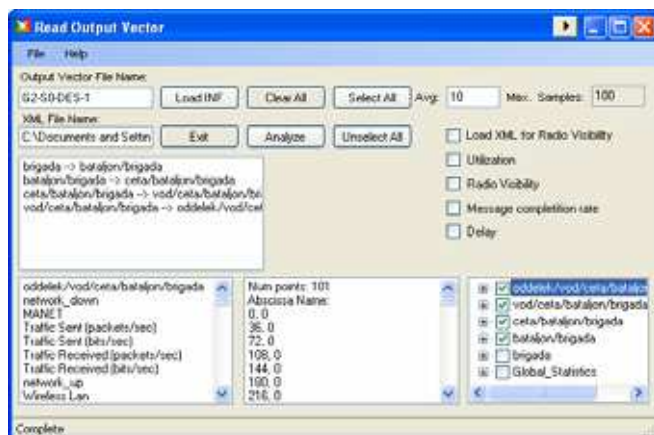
Read Output Vector

File Help

Output Vector File Name:

G2-S0-DES-1

Load INF

Clear All

Select All

Avg: 10

Max. Samples: 100

XML File Name:

C:\Documents and Settin

Exit

Analyze

Unselect All

Load XML for Radio Visibility

Utilization

Radio Visibility

Message completion rate

Delay

brigada -> bataljon/brigada
bataljon/brigada -> ceta/bataljon/brigada
ceta/bataljon/brigada -> vod/ceta/bataljon/bri
vod/ceta/bataljon/brigada -> oddelek/vod/cet

oddelek/vod/ceta/bataljon/brigada
network_down
MANET
Traffic Sent (packets/sec)
Traffic Sent (bits/sec)
Traffic Received (packets/sec)
Traffic Received (bits/sec)
network_up
Wireless Lan

Num points: 101
Abscissa Name:
0, 0
36, 0
72, 0
108, 0
144, 0
180, 0
216, 0

oddelek/vod/ceta/bataljon
vod/ceta/bataljon/brigada
ceta/bataljon/brigada
bataljon/brigada
brigada
Global_Statistics

Complete